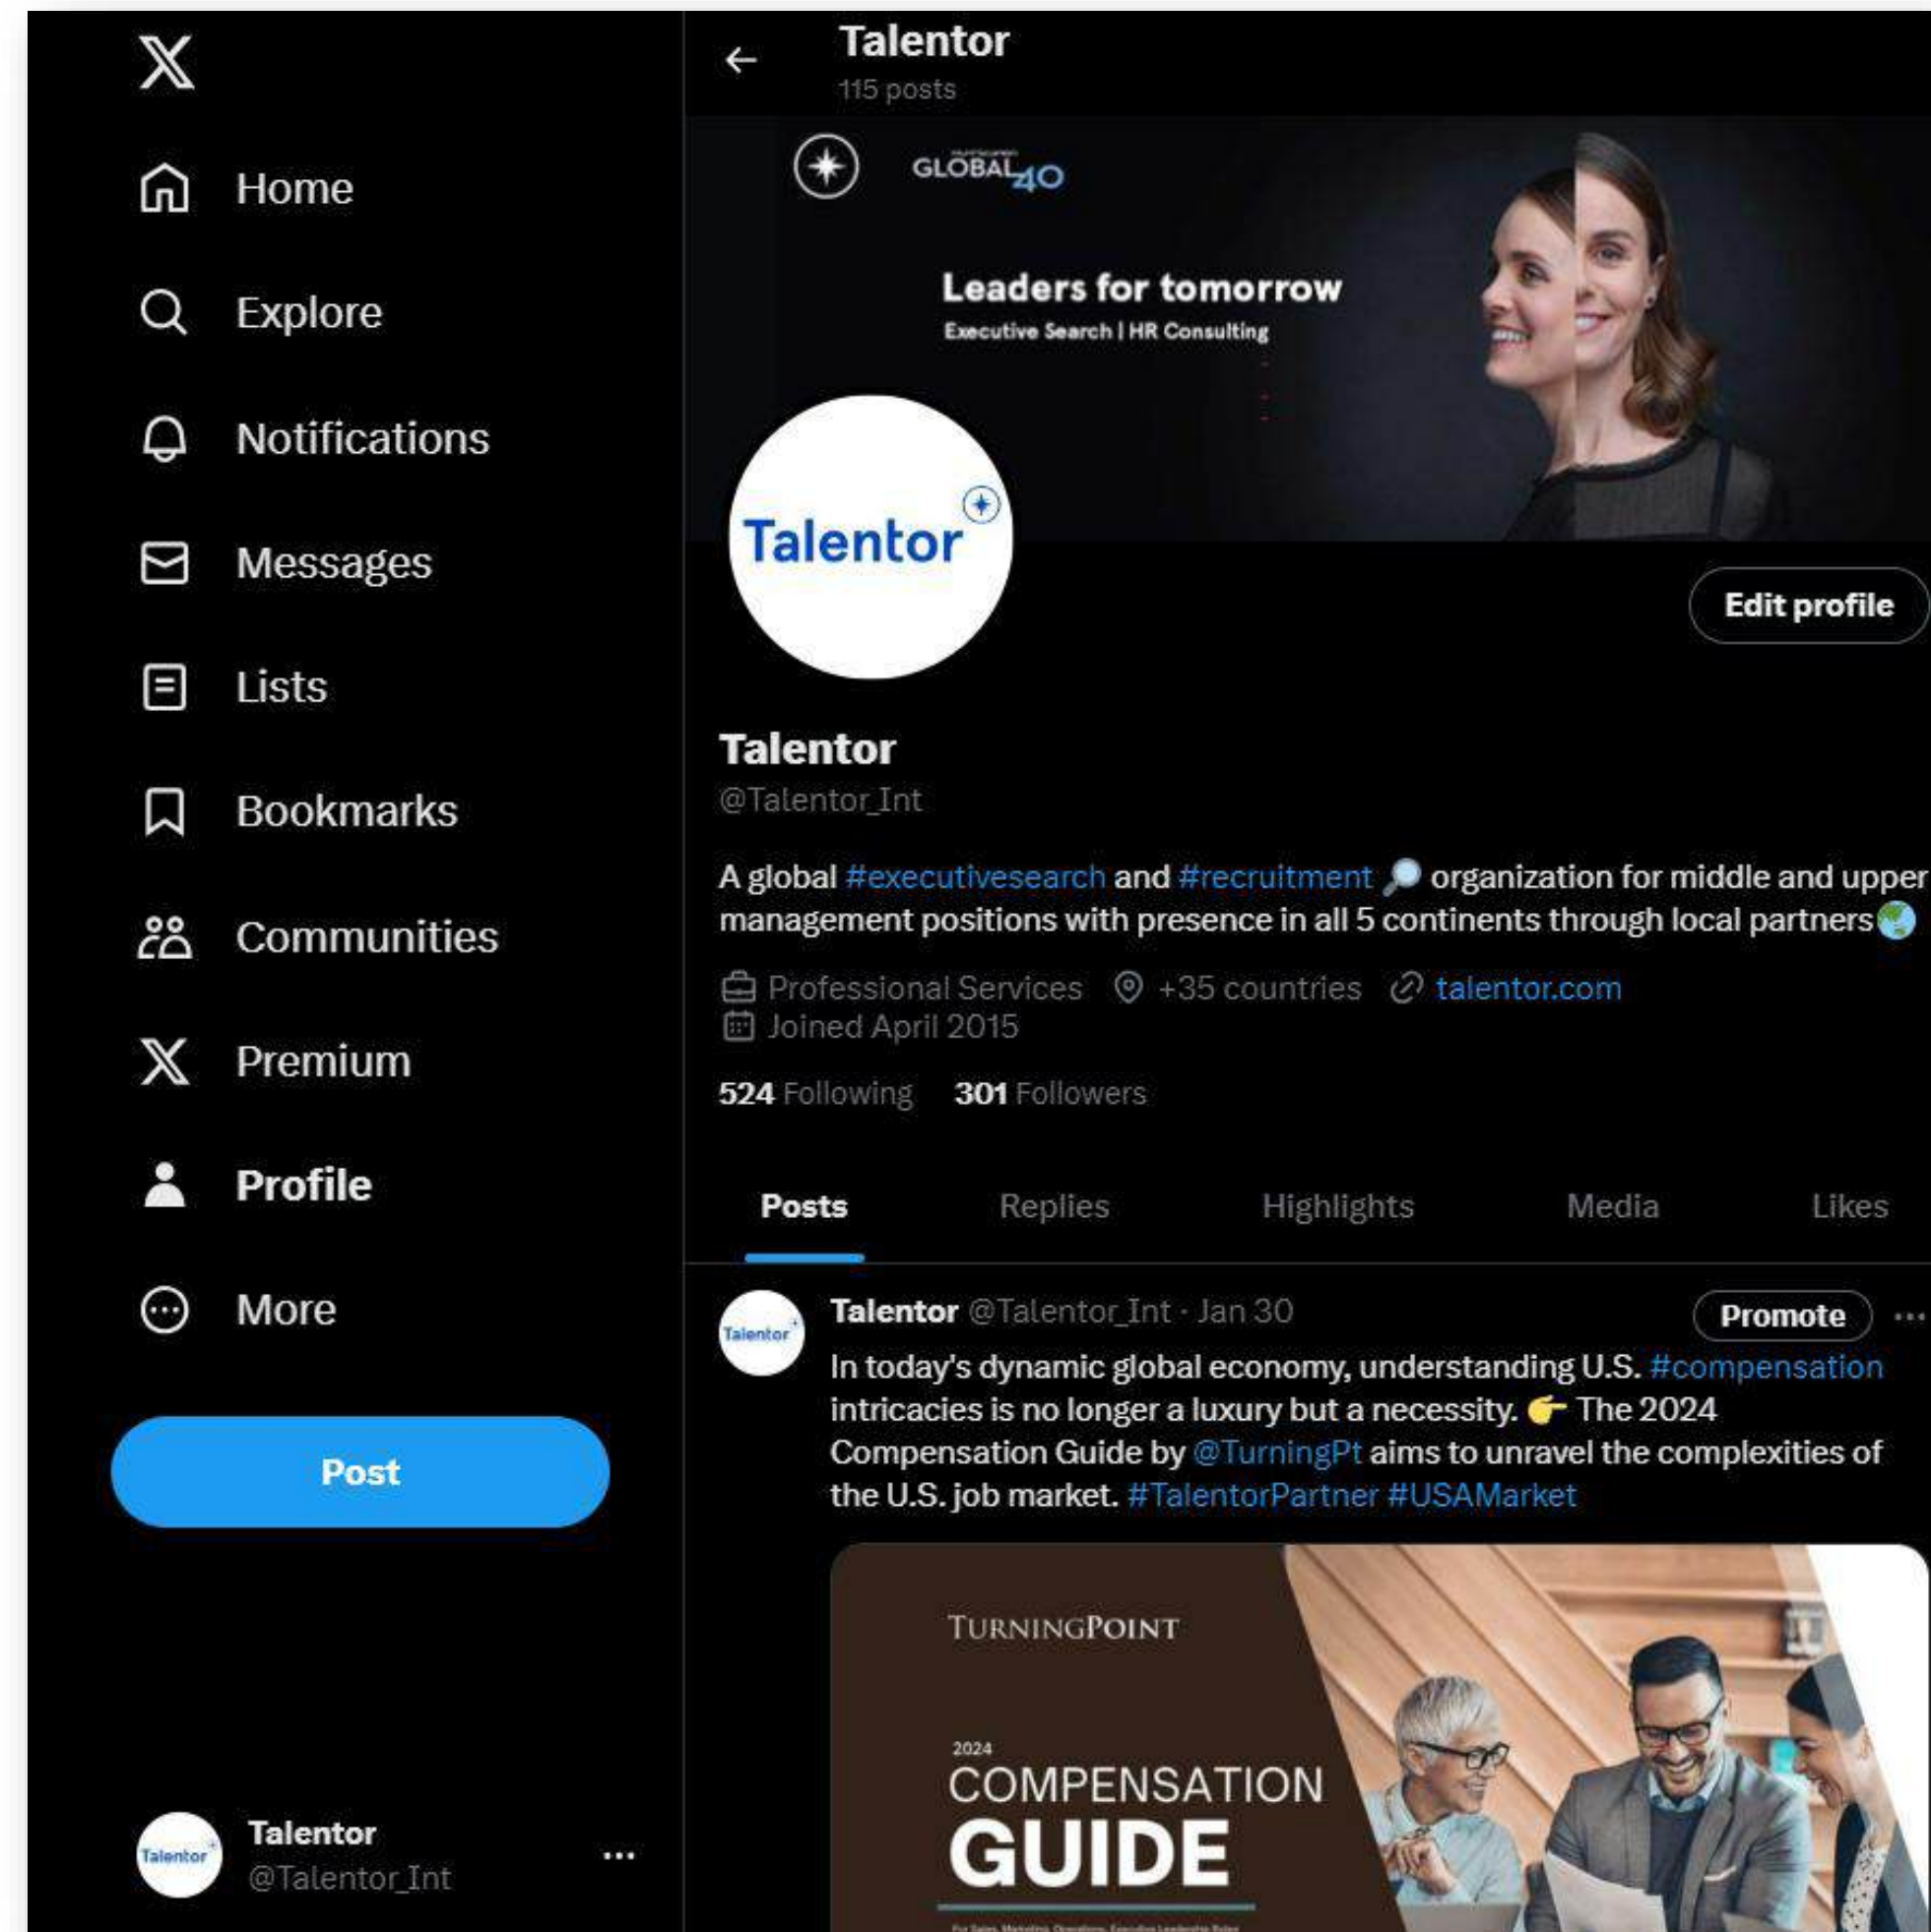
X

Home

Explore

Notifications

Messages

Lists

Bookmarks

Communities

Premium

Profile

More

Post

Talentor
@Talentor_Int

Talentor
115 posts

GLOBAL 40

Leaders for tomorrow
Executive Search | HR Consulting

Talentor

Edit profile

Talentor
@Talentor_Int

A global #executivesearch and #recruitment 🔎 organization for middle and upper management positions with presence in all 5 continents through local partners🌎

Professional Services +35 countries talentor.com
Joined April 2015

524 Following 301 Followers

Posts Replies Highlights Media Likes

Talentor @Talentor_Int · Jan 30
Promote

In today's dynamic global economy, understanding U.S. #compensation intricacies is no longer a luxury but a necessity. 👉 The 2024 Compensation Guide by @TurningPt aims to unravel the complexities of the U.S. job market. #TalentorPartner #USAMarket

TURNINGPOINT

2024
COMPENSATION
GUIDE

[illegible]